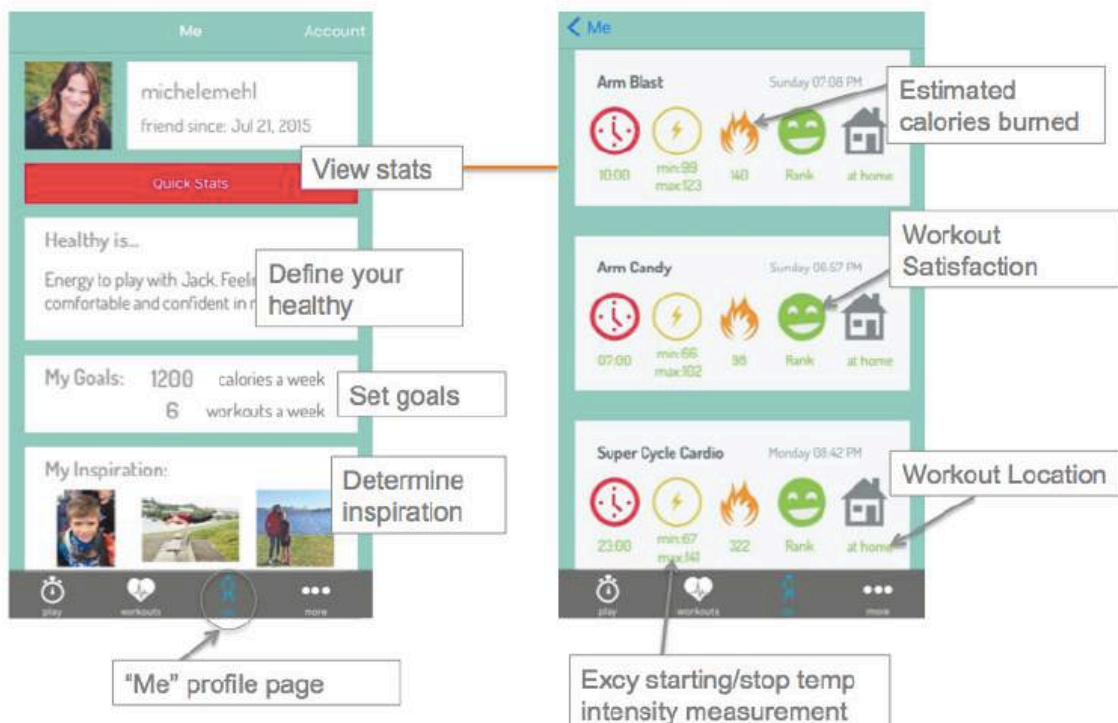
Me Account

michelemehl
friend since: Jul 21, 2015

Quick Stats

View stats

Healthy is...
Energy to play with Jack. Feeli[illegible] comfortable and confident in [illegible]

Define your healthy

My Goals: 1200 calories a week
6 workouts a week

Set goals

My Inspiration:

Determine inspiration

play workouts me more

"Me" profile page

< Me

Arm Blast Sunday 07:08 PM
10:00 min:99 max:123 140 Rank at home

Estimated calories burned

Arm Candy Sunday 06:57 PM
07:00 min:66 max:102 98 Rank at home

Workout Satisfaction

Super Cycle Cardio Monday 08:42 PM
23:00 min:67 max:141 322 Rank at home

Workout Location

play workouts me more

Excy starting/stop temp intensity measurement